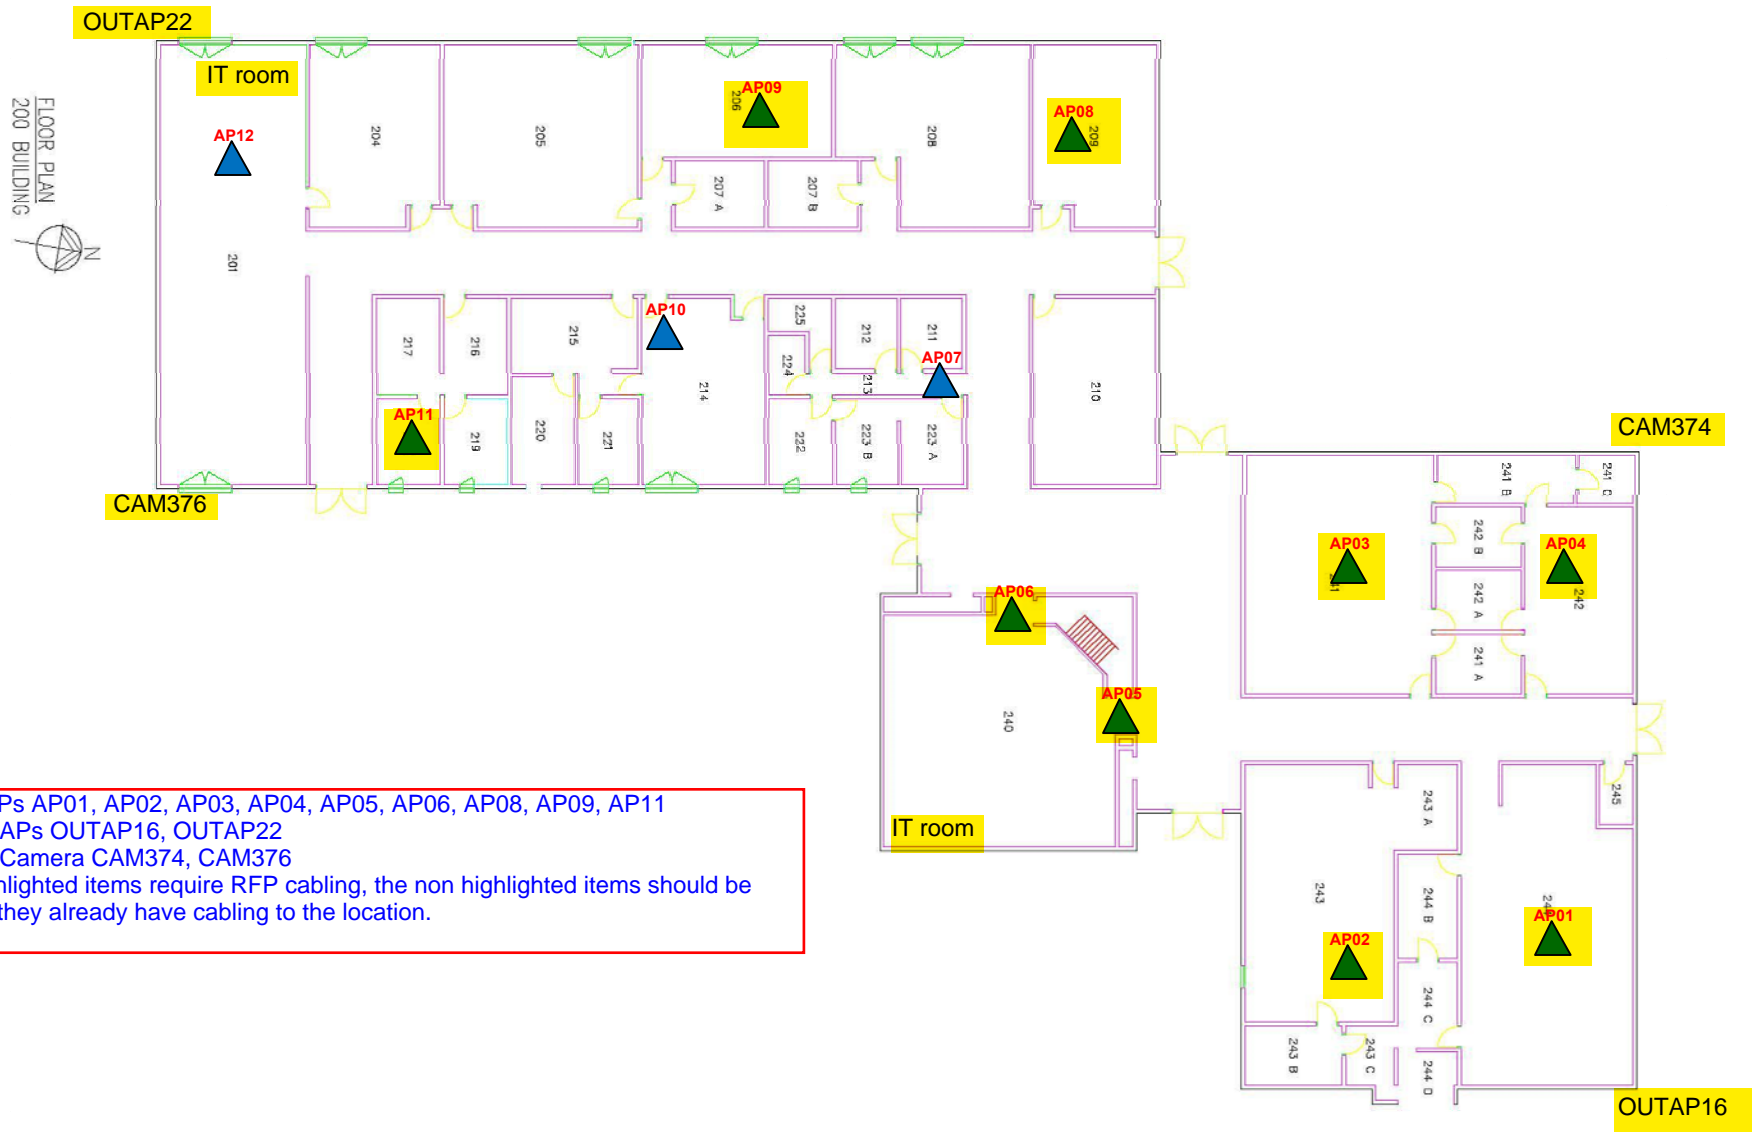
OUTAP22

IT room

FLOOR PLAN
200 BUILDING

N

AP12

204

205

AP09
206

208

AP08
209

207 A

207 B

201

217

216

215

AP10

225

212

211

224

AP07

214

213

210

AP11

219

220

221

222

223 B

223 A

CAM374

CAM376

241 B

241 C

242 B

AP03

AP04

241

242

242 A

AP06

241 A

240

AP05

245

Ps AP01, AP02, AP03, AP04, AP05, AP06, AP08, AP09, AP11
APs OUTAP16, OUTAP22
Camera CAM374, CAM376
hlighted items require RFP cabling, the non highlighted items should be
they already have cabling to the location.

IT room

243 A

243

244 B

AP01

AP02

244 C

243 B

243 C

244 D

OUTAP16